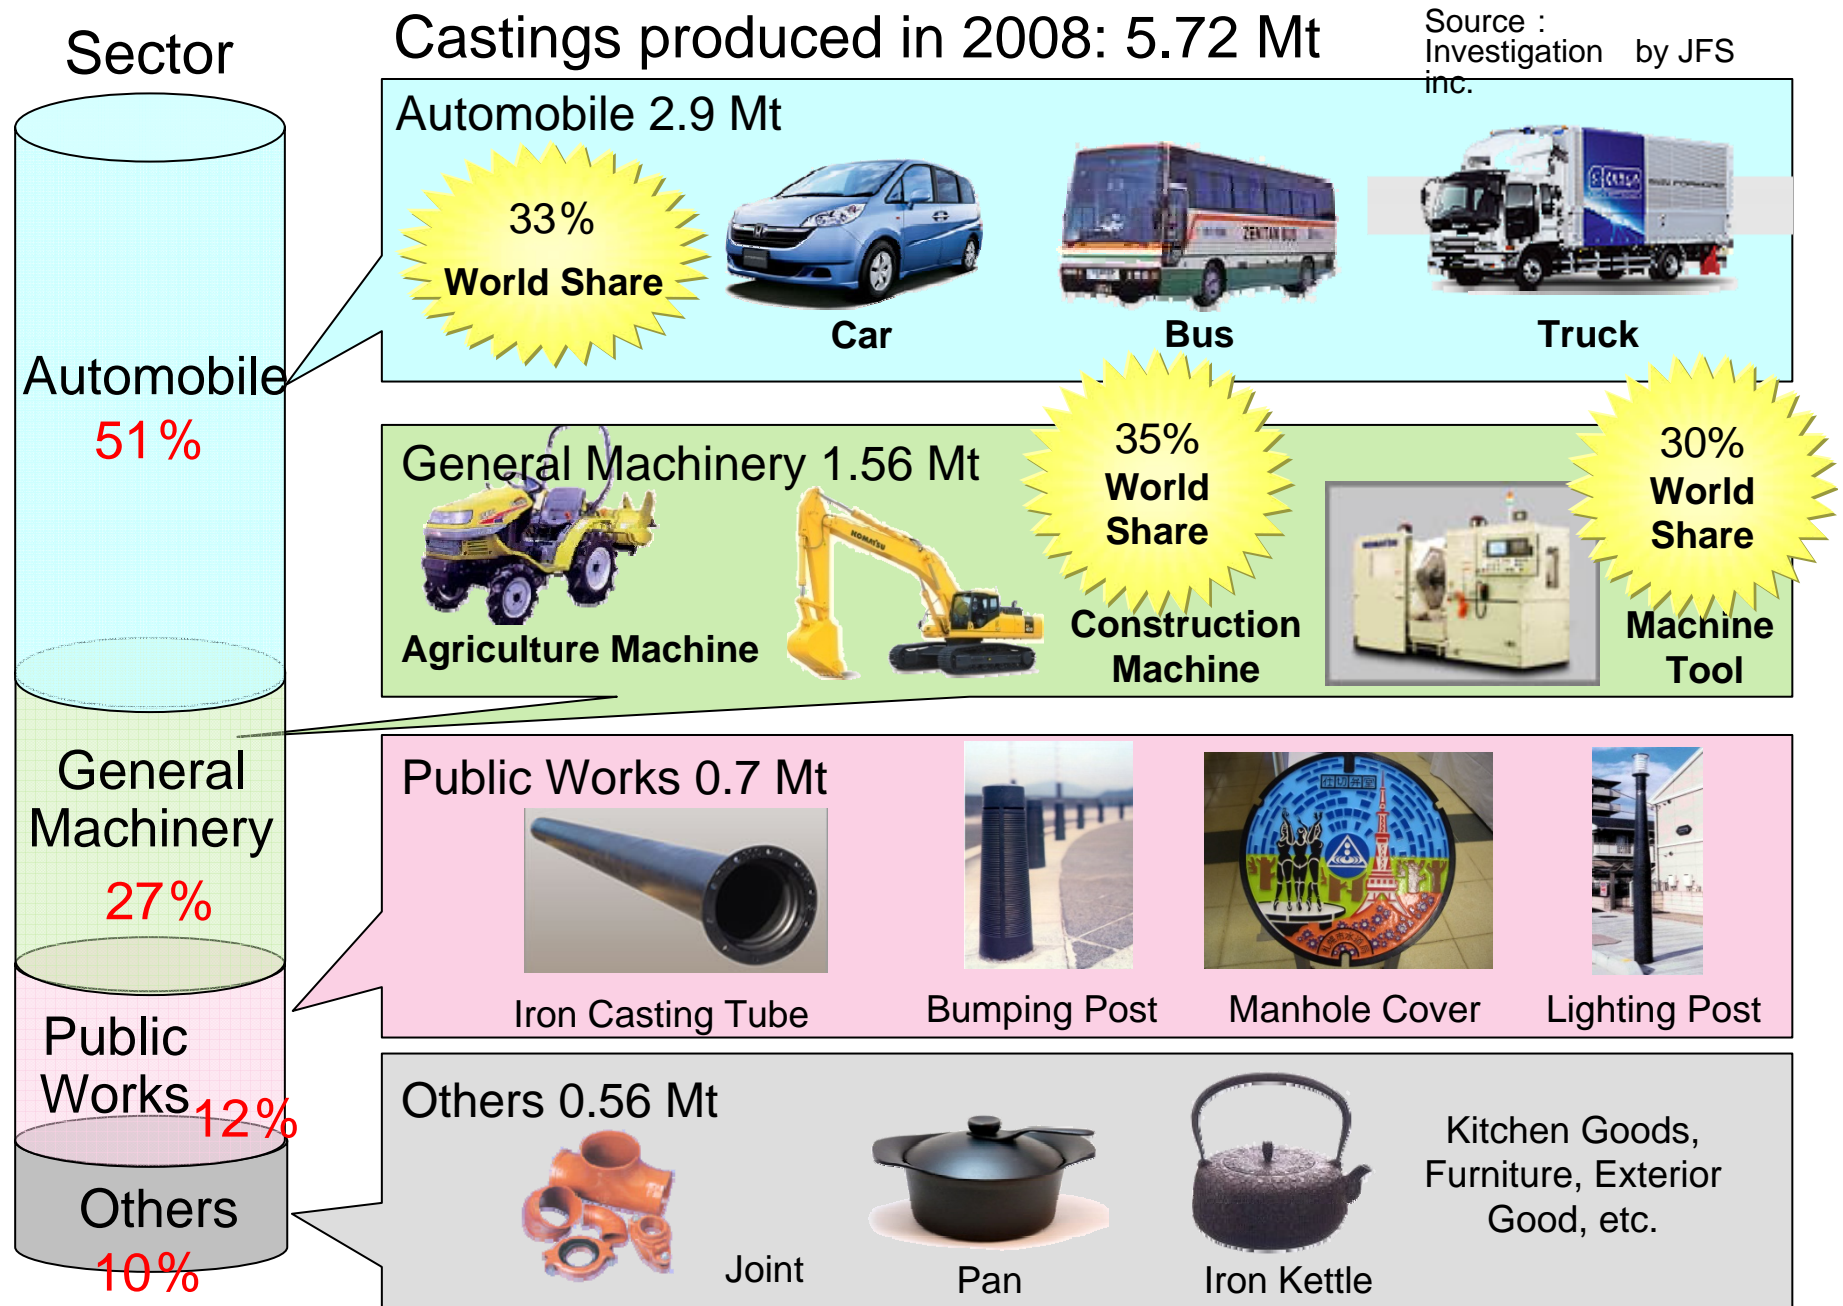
Sector

Castings produced in 2008: 5.72 Mt

Source : Investigation by JFS inc.

Automobile
51%

General Machinery
27%

Public Works
12%

Others
10%

Automobile 2.9 Mt

33%
World Share

Car

Bus

Truck

General Machinery 1.56 Mt

35%
World Share

30%
World Share

Agriculture Machine

Construction Machine

Machine Tool

Public Works 0.7 Mt

Iron Casting Tube

Bumping Post

Manhole Cover

Lighting Post

Others 0.56 Mt

Joint

Pan

Iron Kettle

Kitchen Goods, Furniture, Exterior Good, etc.